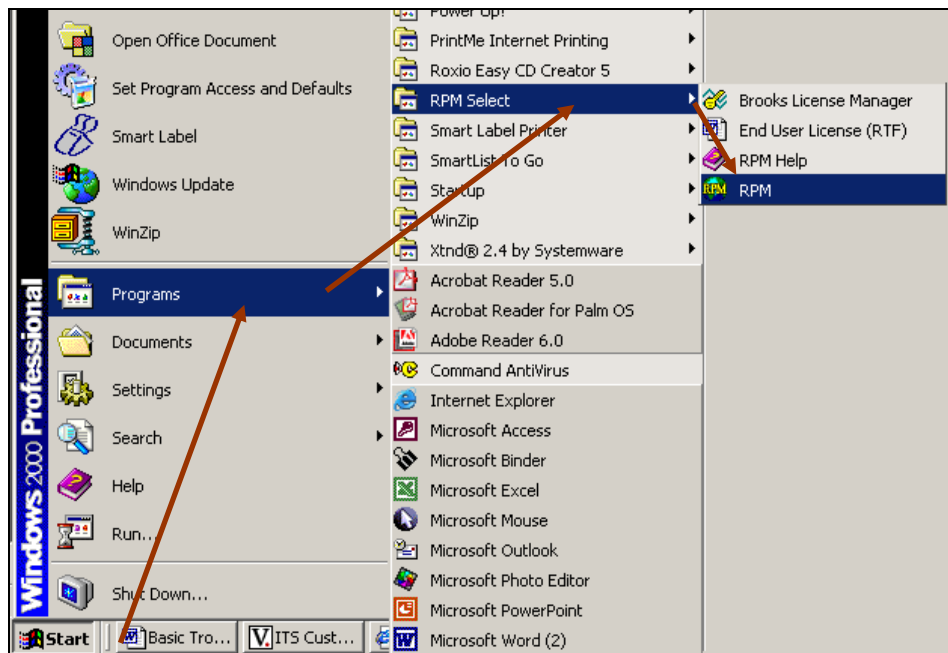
Windows 2000 Professional

Open Office Document
Set Program Access and Defaults
Smart Label
Windows Update
WinZip
Programs
Documents
Settings
Search
Help
Run...
Shut Down...

Power Up!
PrintMe Internet Printing
Roxio Easy CD Creator 5
RPM Select
Smart Label Printer
SmartList To Go
Startup
WinZip
Xtnd® 2.4 by Systemware
Acrobat Reader 5.0
Acrobat Reader for Palm OS
Adobe Reader 6.0
Command AntiVirus
Internet Explorer
Microsoft Access
Microsoft Binder
Microsoft Excel
Microsoft Mouse
Microsoft Outlook
Microsoft Photo Editor
Microsoft PowerPoint
Microsoft Word (2)

Brooks License Manager
End User License (RTF)
RPM Help
RPM

Start
Basic Tro...
ITS Cust...